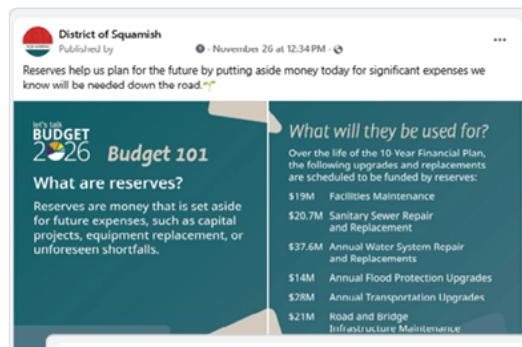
District of Squamish
Published by · November 26 at 12:34 PM ·

Reserves help us plan for the future by putting aside money today for significant expenses we know will be needed down the road.

let's talk BUDGET 2026 Budget 101

What are reserves?

Reserves are money that is set aside for future expenses, such as capital projects, equipment replacement, or unforeseen shortfalls.

What will they be used for?

Over the life of the 10-Year Financial Plan, the following upgrades and replacements are scheduled to be funded by reserves:

$19M Facilities Maintenance

$20.7M Sanitary Sewer Repair and Replacement

$37.6M Annual Water System Repair and Replacement

$14M Annual Flood Protection Upgrades

$28M Annual Transportation Upgrades

$21M Road and Bridge Infrastructure Maintenance